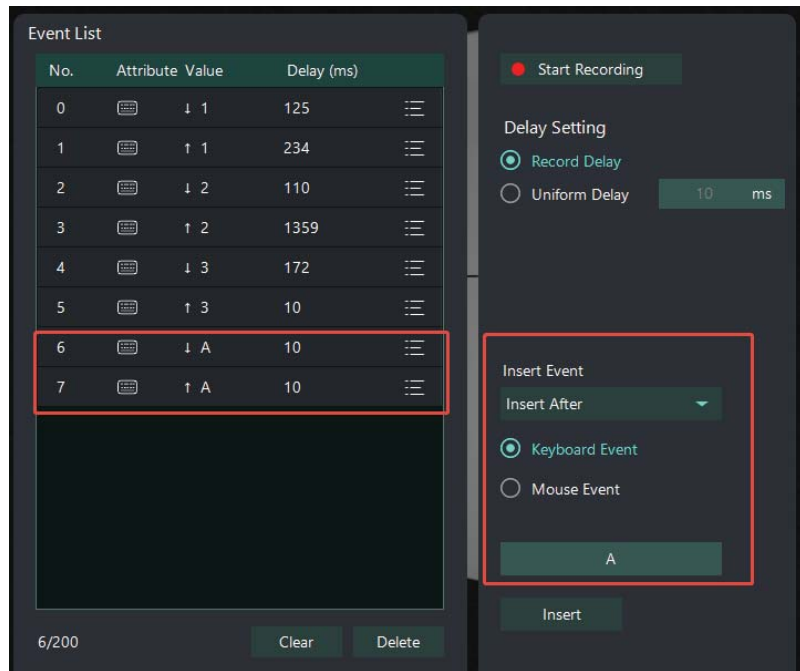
Event List

| No. | Attribute | Value | Delay (ms) |
|---|---|---|---|
| 0 | | ↓ 1 | 125 |
| 1 | | ↑ 1 | 234 |
| 2 | | ↓ 2 | 110 |
| 3 | | ↑ 2 | 1359 |
| 4 | | ↓ 3 | 172 |
| 5 | | ↑ 3 | 10 |
| 6 | | ↓ A | 10 |
| 7 | | ↑ A | 10 |

6/200

Clear

Delete

Start Recording

Delay Setting

Record Delay

Uniform Delay 10 ms

Insert Event

Insert After

Keyboard Event

Mouse Event

A

Insert